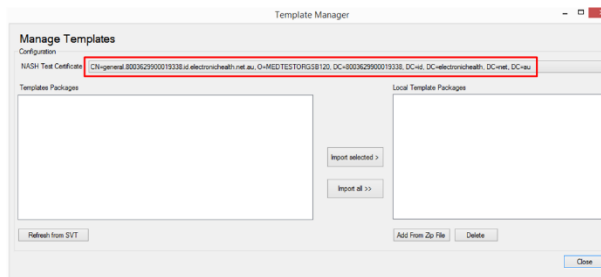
Template Manager

Manage Templates

Configuration

NASH Test Certificate CN=general.8003629900019338.id.electronichealth.net.au, O=MEDTESTORGSB120, DC=8003629900019338, DC=id, DC=electronichealth, DC=net, DC=au

Templates Packages

Local Template Packages

Import selected >

Import all >>

Refresh from SVT

Add From Zip File

Delete

Close